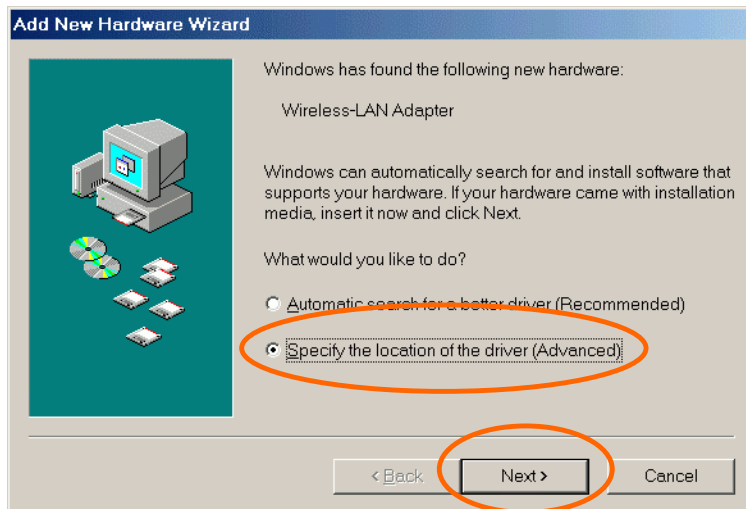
Add New Hardware Wizard

Windows has found the following new hardware:

Wireless-LAN Adapter

Windows can automatically search for and install software that supports your hardware. If your hardware came with installation media, insert it now and click Next.

What would you like to do?

Automatic search for a better driver (Recommended)

Specify the location of the driver (Advanced)

< Back

Next >

Cancel